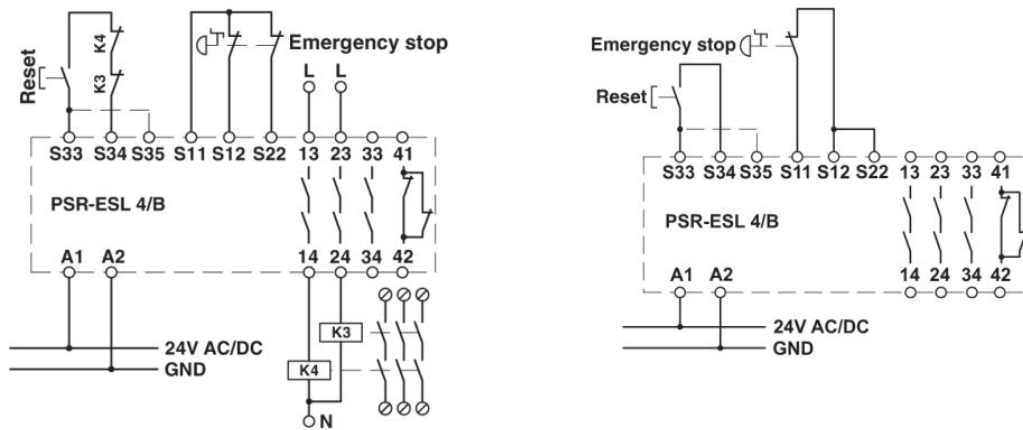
Reset
K4
K3
Emergency stop
L
L
S33 S34 S35 S11 S12 S22 13 23 33 41
PSR-ESL 4/B
A1 A2
14 24 34 42
K3
K4
24V AC/DC
GND
N

Emergency stop
Reset
S33 S34 S35 S11 S12 S22 13 23 33 41
PSR-ESL 4/B
A1 A2
14 24 34 42
24V AC/DC
GND